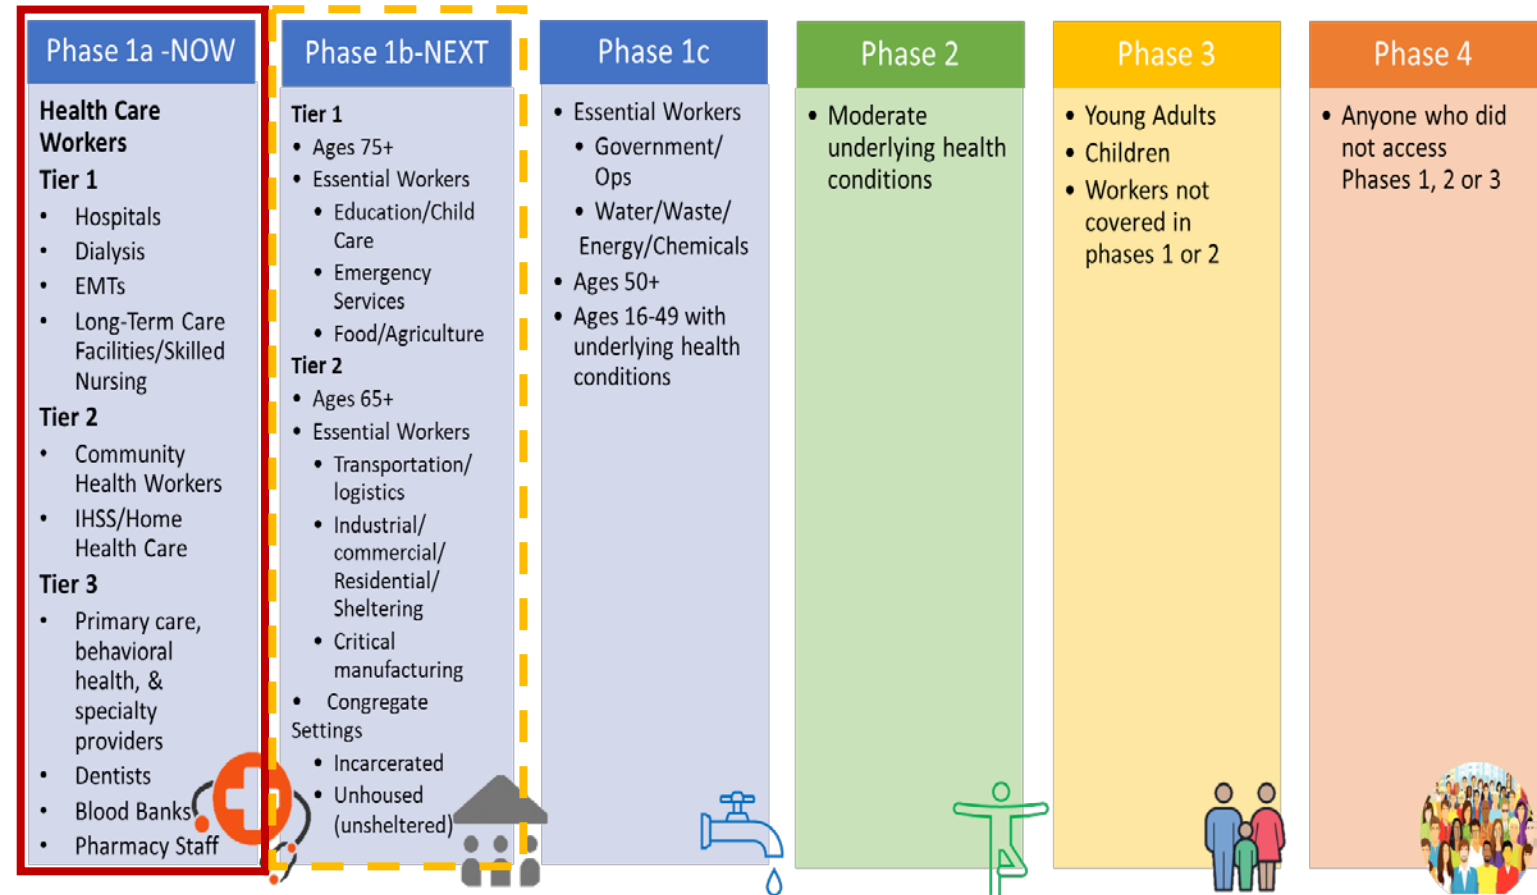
Phase 1a -NOW

Health Care Workers

Tier 1

- Hospitals
- Dialysis
- EMTs
- Long-Term Care Facilities/Skilled Nursing

Tier 2

- Community Health Workers
- IHSS/Home Health Care

Tier 3

- Primary care, behavioral health, & specialty providers
- Dentists
- Blood Banks
- Pharmacy Staff

Phase 1b-NEXT

Tier 1

- Ages 75+
- Essential Workers
  - Education/Child Care
  - Emergency Services
  - Food/Agriculture

Tier 2

- Ages 65+
- Essential Workers
  - Transportation/ logistics
  - Industrial/ commercial/ Residential/ Sheltering
  - Critical manufacturing
- Congregate Settings
  - Incarcerated
  - Unhoused (unsheltered)

Phase 1c

- Essential Workers
  - Government/ Ops
  - Water/Waste/ Energy/Chemicals
- Ages 50+
- Ages 16-49 with underlying health conditions

Phase 2

- Moderate underlying health conditions

Phase 3

- Young Adults
- Children
- Workers not covered in phases 1 or 2

Phase 4

- Anyone who did not access Phases 1, 2 or 3